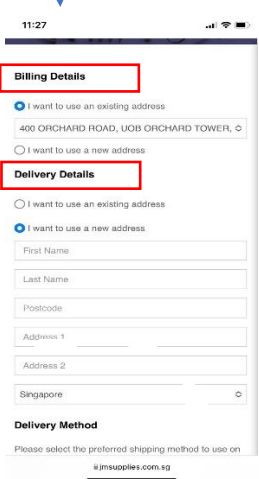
11:27

Billing Details

I want to use an existing address

400 ORCHARD ROAD, UOB ORCHARD TOWER,

I want to use a new address

Delivery Details

I want to use an existing address

I want to use a new address

First Name

Last Name

Postcode

Address 1

Address 2

Singapore

Delivery Method

Please select the preferred shipping method to use on

ijmsupplies.com.sg